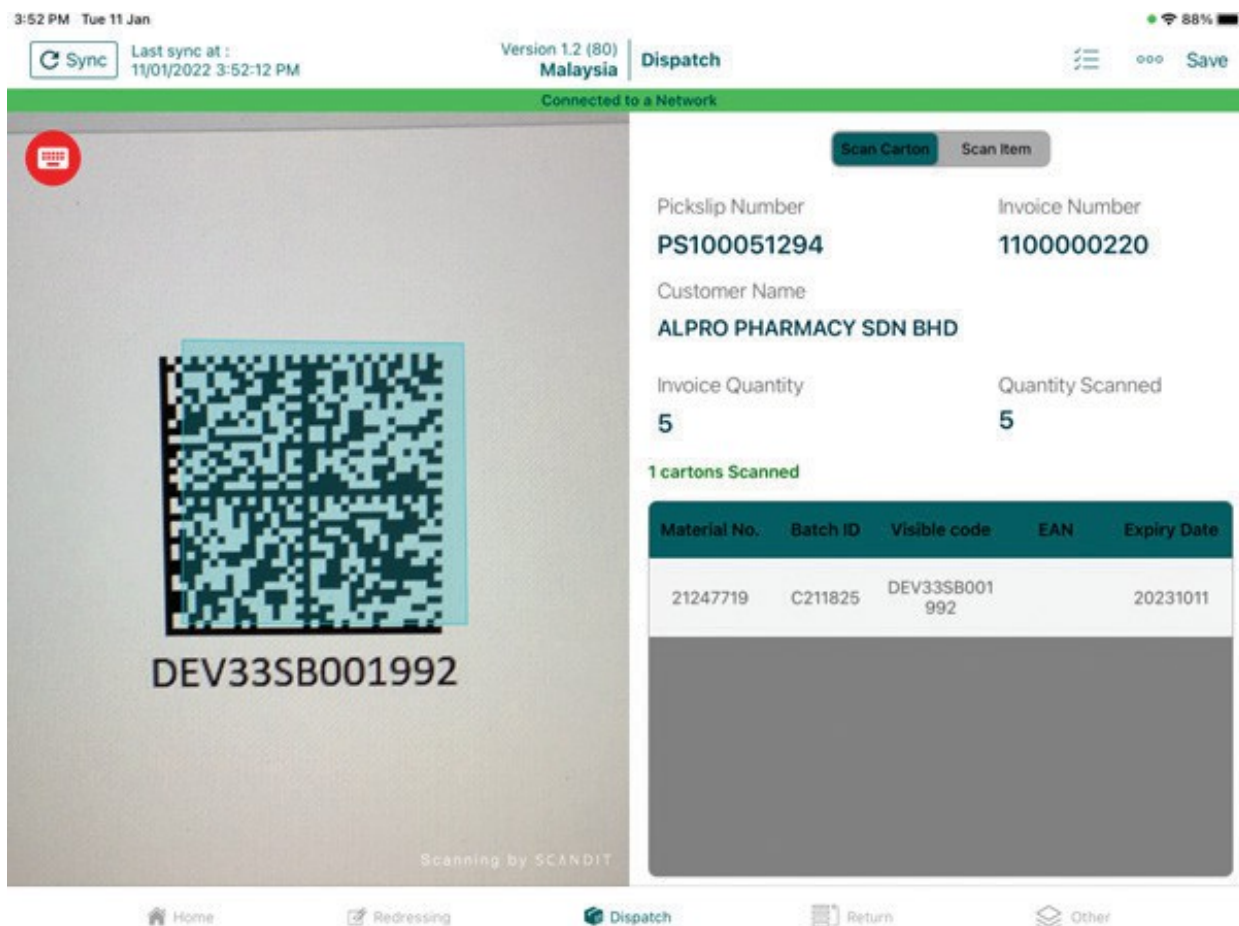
3:52 PM Tue 11 Jan

88%

Sync

Last sync at : 11/01/2022 3:52:12 PM

Version 1.2 (80)
Malaysia

Dispatch

Save

Connected to a Network

Scan Carton

Scan Item

Pickslip Number
PS100051294

Invoice Number
1100000220

Customer Name
ALPRO PHARMACY SDN BHD

Invoice Quantity
5

Quantity Scanned
5

1 cartons Scanned

| Material No. | Batch ID | Visible code | EAN | Expiry Date |
|---|---|---|---|---|
| 21247719 | C211825 | DEV33SB001992 | | 20231011 |

DEV33SB001992

Scanning by SCANDIT

Home

Redressing

Dispatch

Return

Other